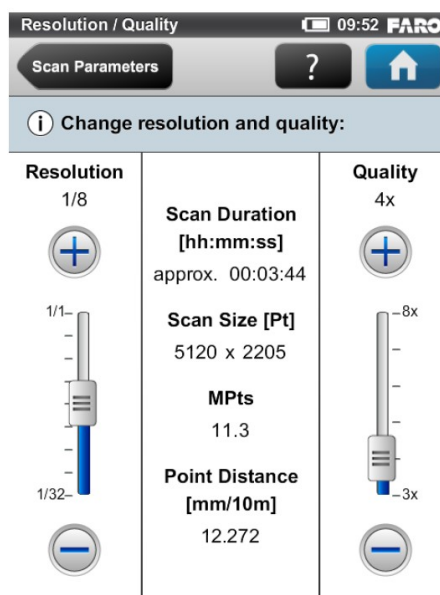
Resolution / Quality
09:52 FARO
Scan Parameters
?

(i) Change resolution and quality:

Resolution
1/8
1/1
1/32

Scan Duration [hh:mm:ss]
approx. 00:03:44

Scan Size [Pt]
5120 x 2205

MPts
11.3

Point Distance [mm/10m]
12.272

Quality
4x
8x
3x